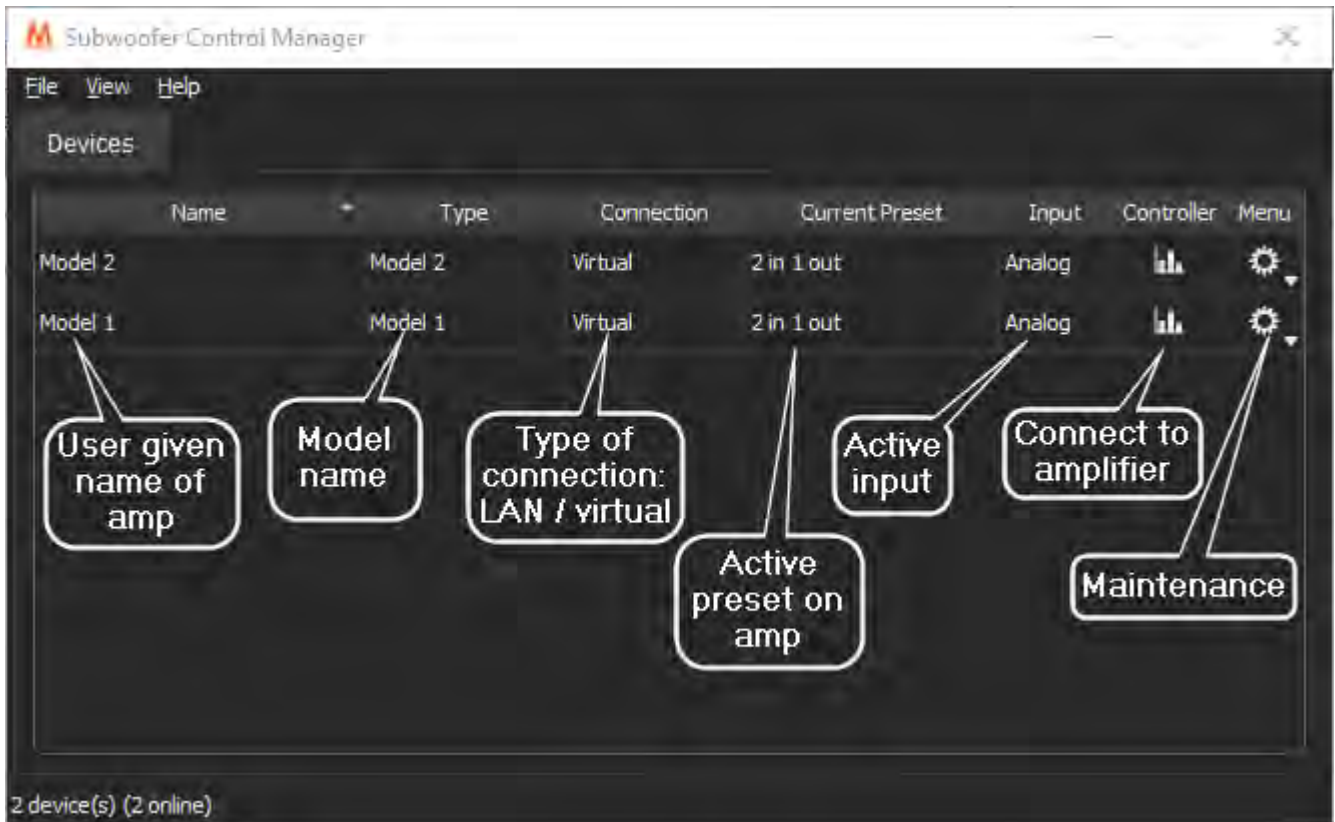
M Subwoofer Control Manager

File View Help

Devices

| Name | Type | Connection | Current Preset | Input | Controller | Menu |
|---|---|---|---|---|---|---|
| Model 2 | Model 2 | Virtual | 2 in 1 out | Analog | | |
| Model 1 | Model 1 | Virtual | 2 in 1 out | Analog | | |

User given name of amp

Model name

Type of connection: LAN / virtual

Active preset on amp

Active input

Connect to amplifier

Maintenance

2 device(s) (2 online)